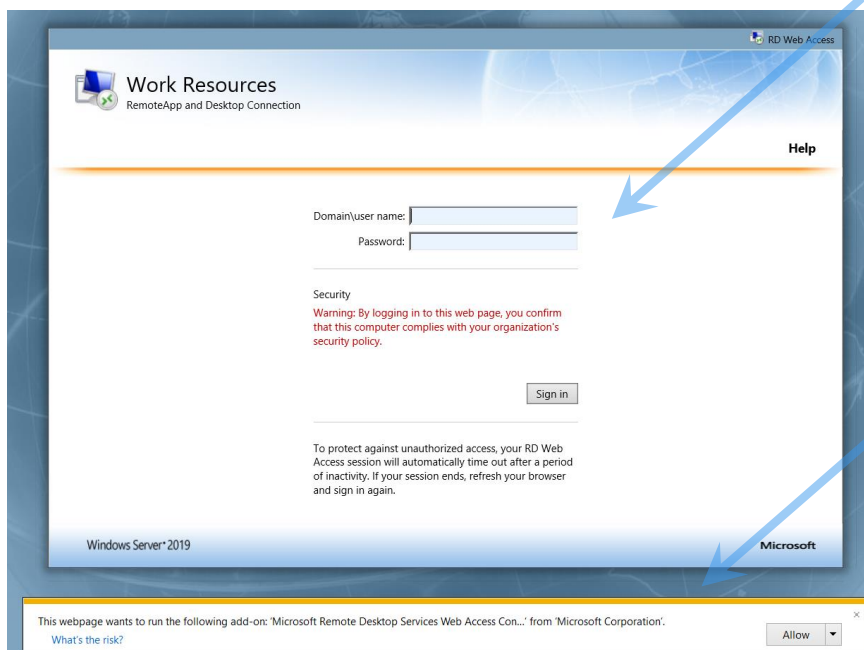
RD Web Access

Work Resources
RemoteApp and Desktop Connection

Help

Domain\user name:
Password:

Security
Warning: By logging in to this web page, you confirm that this computer complies with your organization's security policy.

Sign in

To protect against unauthorized access, your RD Web Access session will automatically time out after a period of inactivity. If your session ends, refresh your browser and sign in again.

Windows Server® 2019

Microsoft

This webpage wants to run the following add-on: 'Microsoft Remote Desktop Services Web Access Con...' from 'Microsoft Corporation'.
What's the risk?

Allow

×